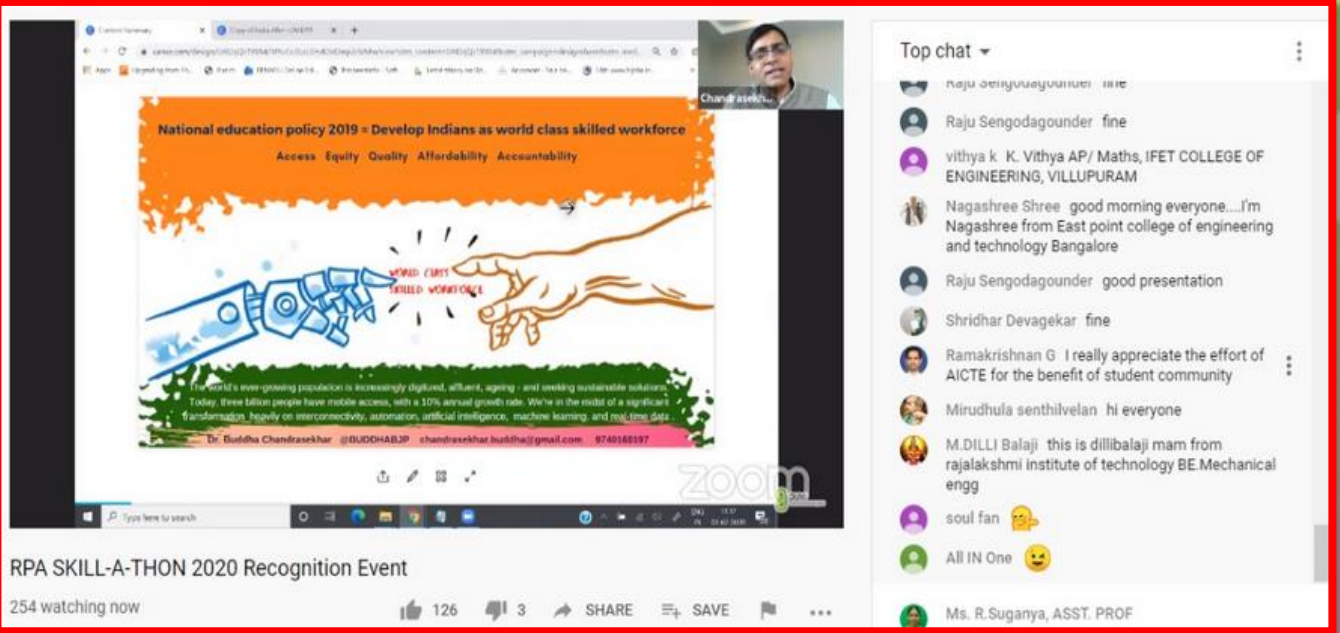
Chandrasek...

National education policy 2019 = Develop Indians as world class skilled workforce

Access Equity Quality Affordability Accountability

WORLD CLASS SKILLED WORKFORCE

The world's ever-growing population is increasingly digitized, affluent, ageing - and seeking sustainable solutions. Today, three billion people have mobile access, with a 10% annual growth rate. We're in the midst of a significant transformation, heavily on interconnectivity, automation, artificial intelligence, machine learning, and real-time data

Dr. Buddha Chandrasekhar @BUDDHABJP chandrasekhar.buddha@gmail.com 9740168197

Type here to search

zoom

RPA SKILL-A-THON 2020 Recognition Event

254 watching now

126 3 SHARE SAVE

Top chat

Raju Sengodagounder fine

Raju Sengodagounder fine

vithya k K. Vithya AP/ Maths, IFET COLLEGE OF ENGINEERING, VILLUPURAM

Nagashree Shree good morning everyone....I'm Nagashree from East point college of engineering and technology Bangalore

Raju Sengodagounder good presentation

Shridhar Devagekar fine

Ramakrishnan G I really appreciate the effort of AICTE for the benefit of student community

Mirudhula senthilvelan hi everyone

M.DILLI Balaji this is dillibalaji mam from rajalakshmi institute of technology BE.Mechanical engg

soul fan

All IN One

Ms. R.Suganya, ASST. PROF